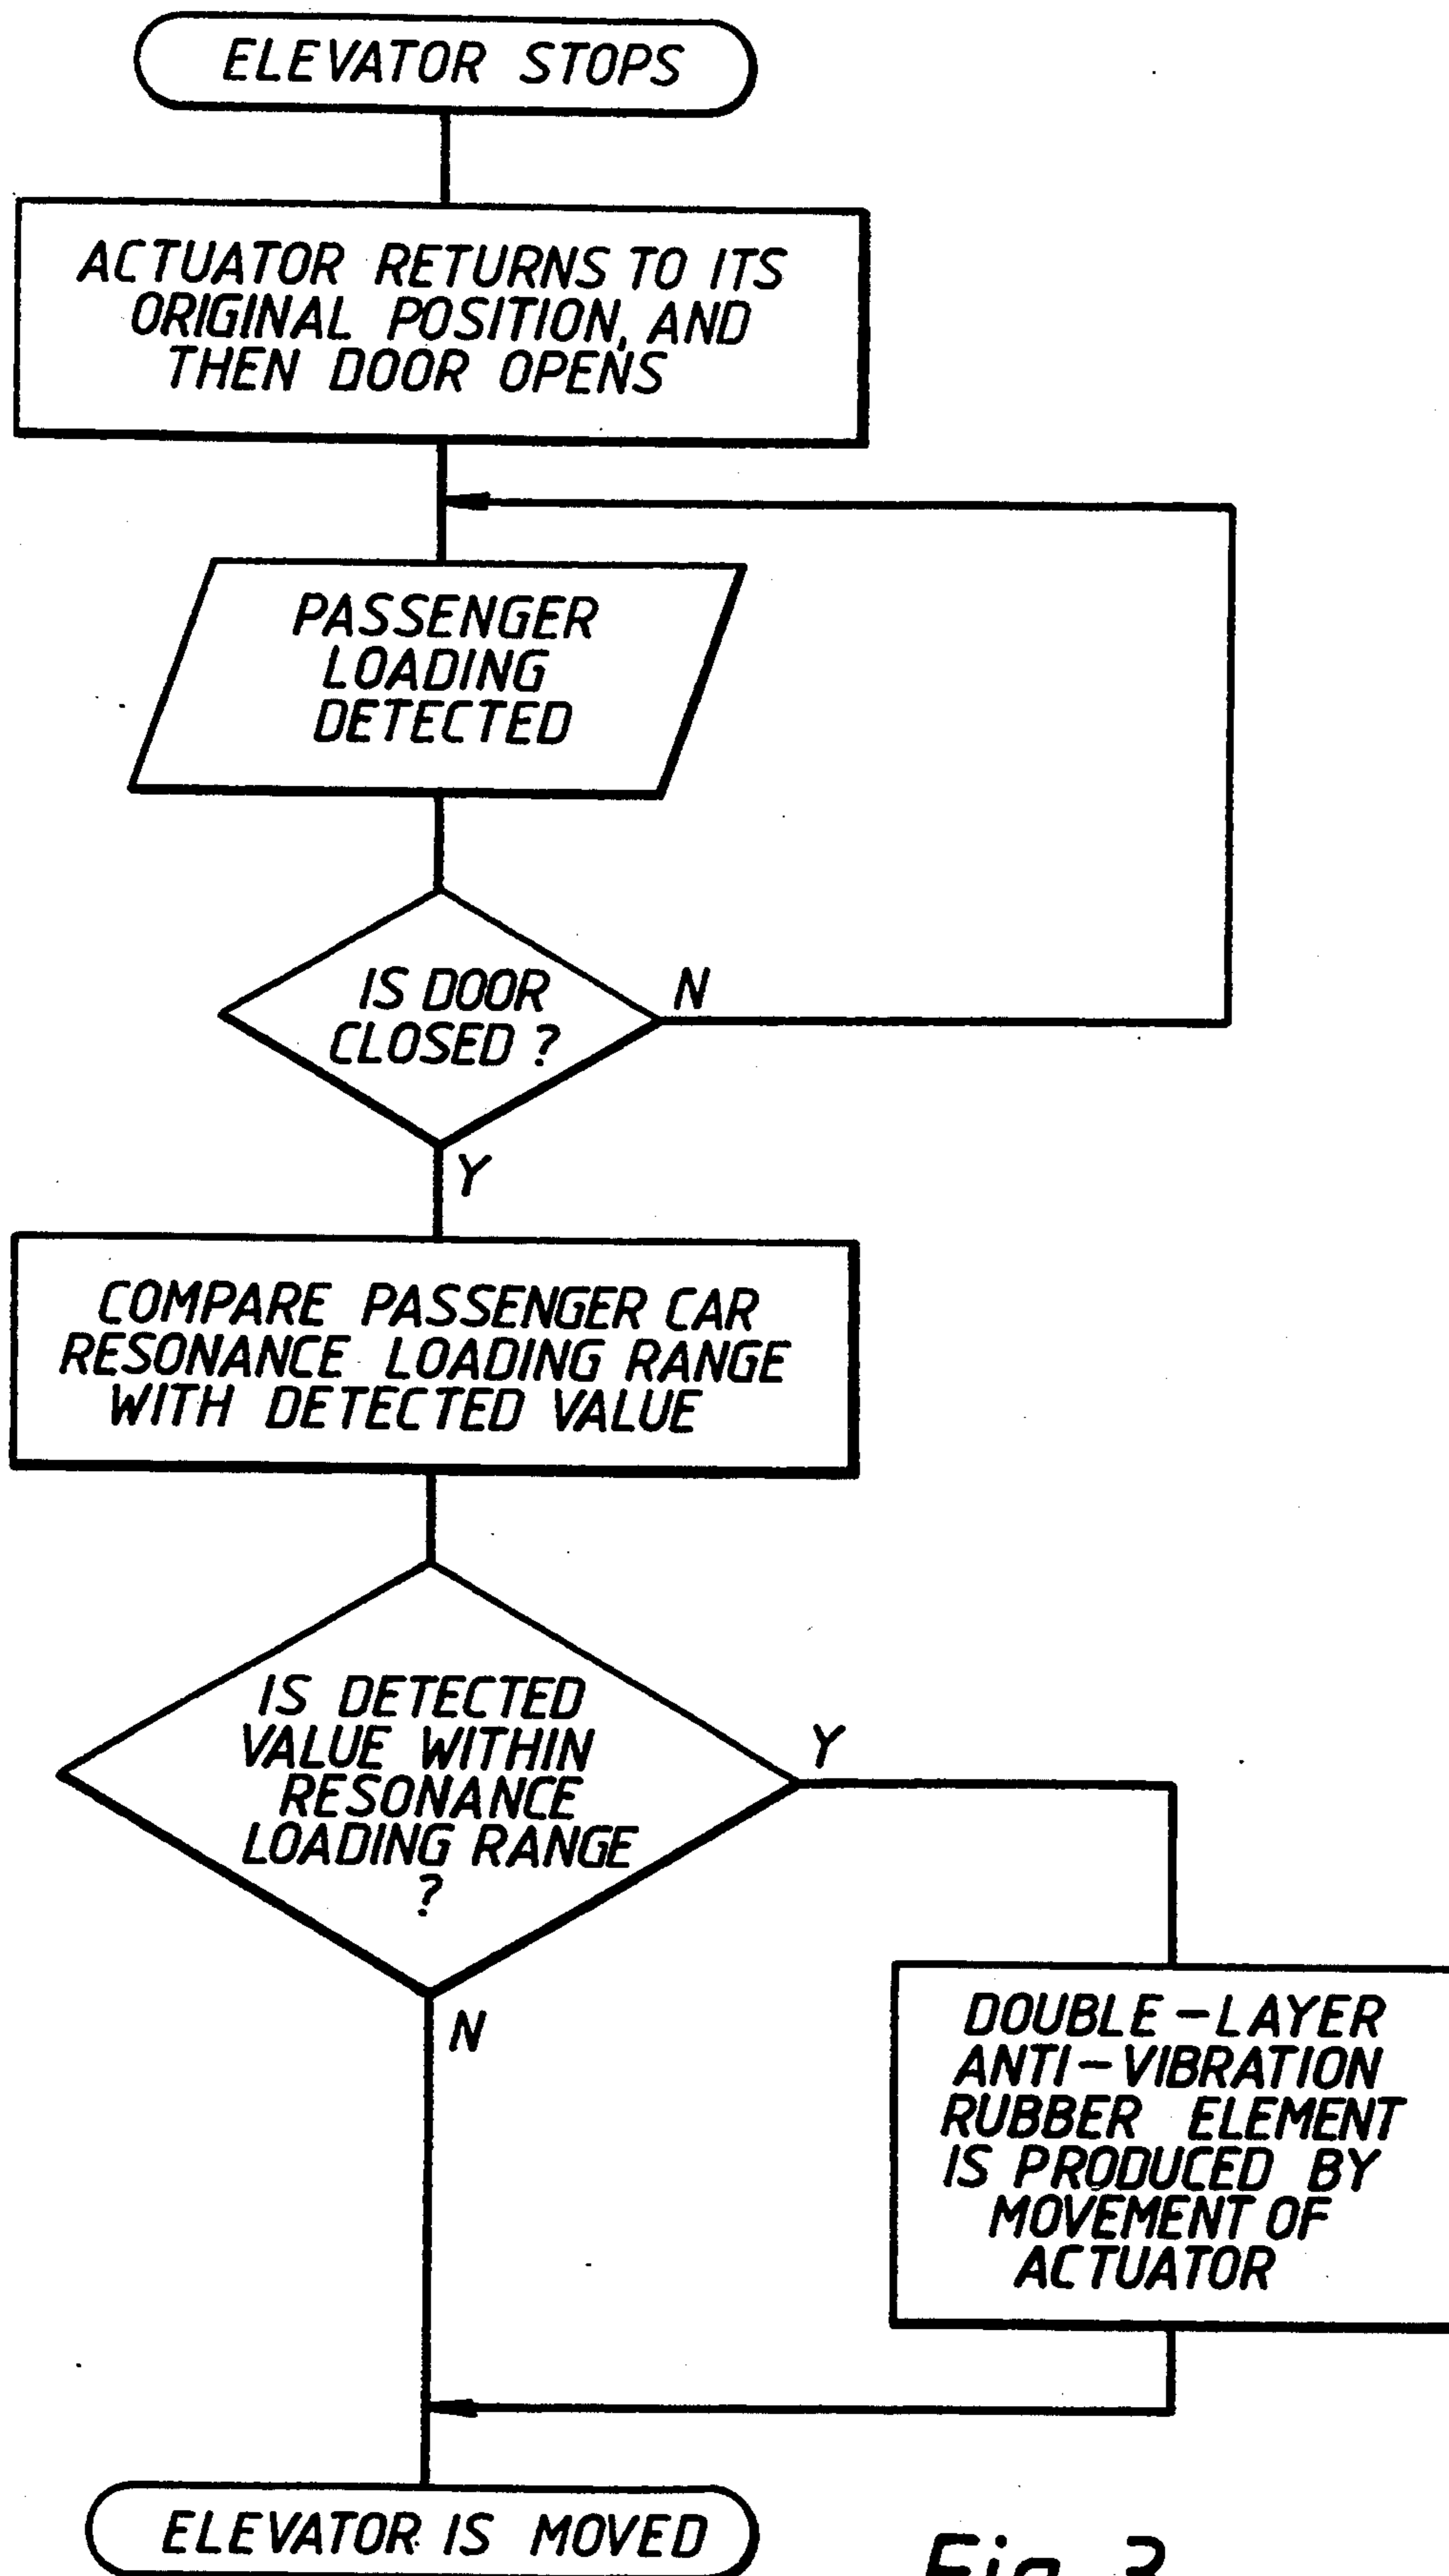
ELEVATOR STOPS

ACTUATOR RETURNS TO ITS ORIGINAL POSITION, AND THEN DOOR OPENS

PASSENGER LOADING DETECTED

IS DOOR CLOSED ?

N

Y

COMPARE PASSENGER CAR RESONANCE LOADING RANGE WITH DETECTED VALUE

IS DETECTED VALUE WITHIN RESONANCE LOADING RANGE ?

Y

N

DOUBLE-LAYER ANTI-VIBRATION RUBBER ELEMENT IS PRODUCED BY MOVEMENT OF ACTUATOR

ELEVATOR IS MOVED

Fig. 3